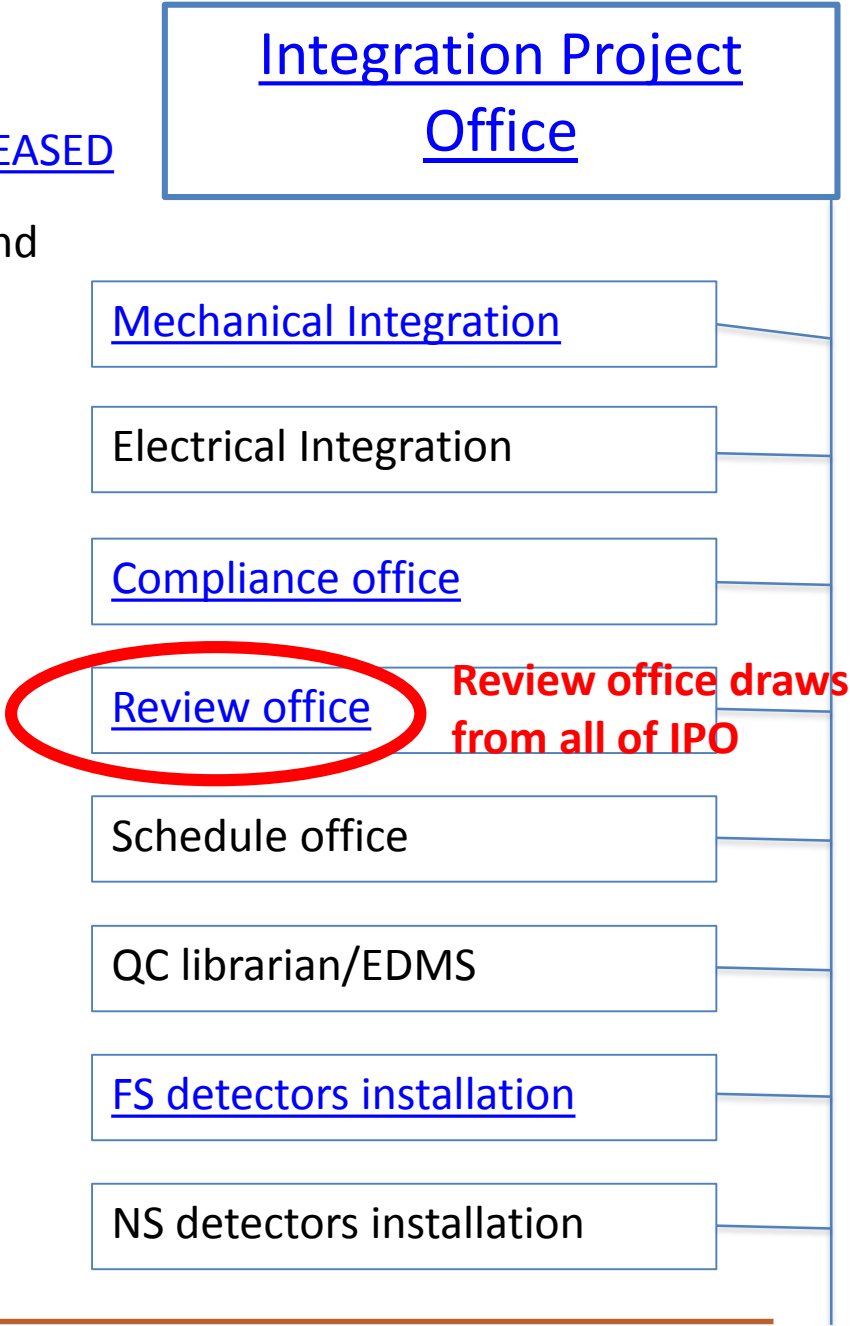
EASED

nd

Integration Project Office

Mechanical Integration

Electrical Integration

Compliance office

Review office

Review office draws from all of IPO

Schedule office

QC librarian/EDMS

FS detectors installation

NS detectors installation